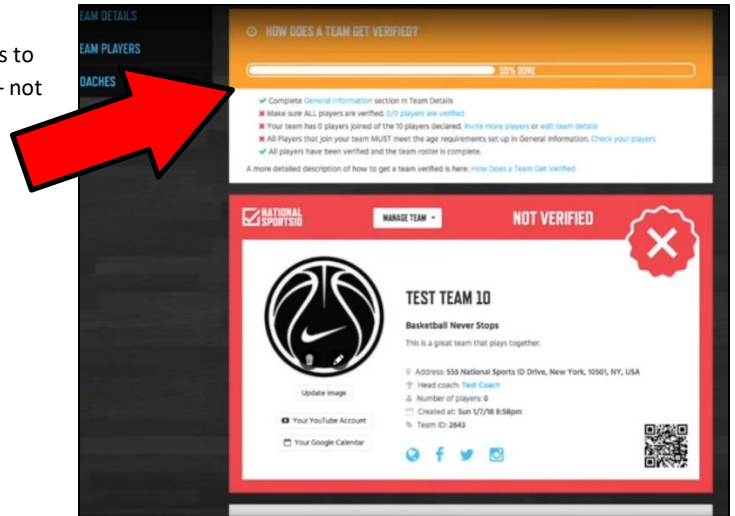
s to
- not

EAM DETAILS
EAM PLAYERS
OACHES

HOW DOES A TEAM GET VERIFIED?

50% DONE

✔ Complete General Information section in Team Details
✖ Make sure ALL players are verified. 0/0 players are verified
✖ Your team has 0 players joined of the 10 players declared. Invite more players or edit team details
✖ All Players that join your team MUST meet the age requirements set up in General Information. Check your players
✔ All players have been verified and the team roster is complete.

A more detailed description of how to get a team verified is here: How Does a Team Get Verified

NATIONAL SPORTSID

MANAGE TEAM

NOT VERIFIED

TEST TEAM 10

Basketball Never Stops

This is a great team that plays together.

Address: 555 National Sports ID Drive, New York, 10501, NY, USA
Head coach: Test Coach
Number of players: 0
Created at: Sun 1/7/18 8:58pm
Team ID: 2643

Update image

Your YouTube Account

Your Google Calendar